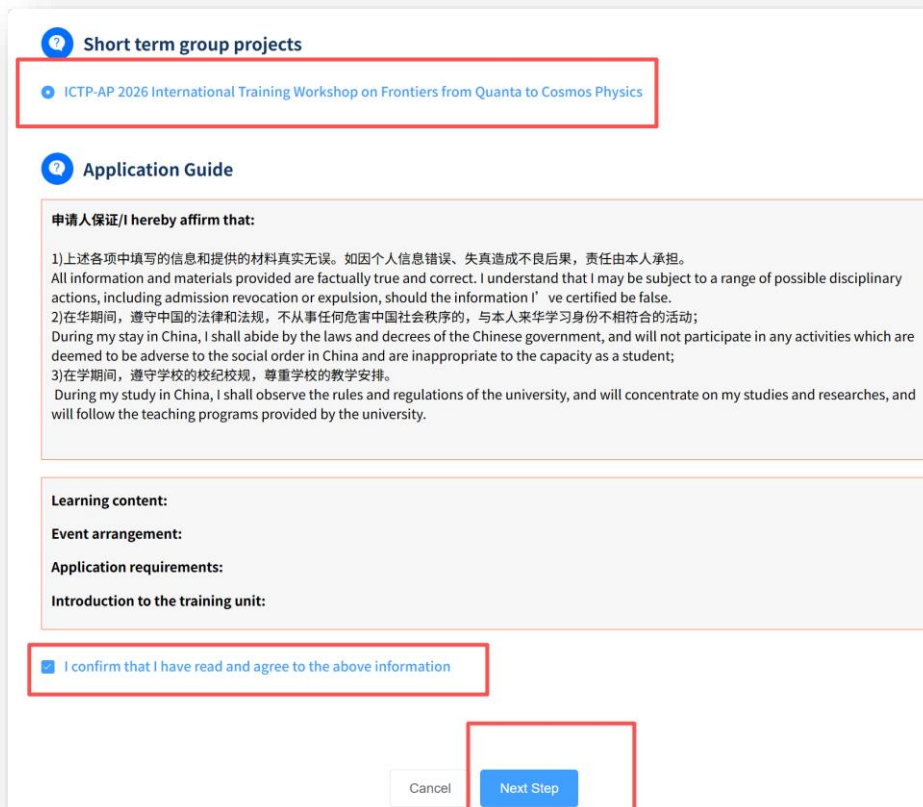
Short term group projects

ICTP-AP 2026 International Training Workshop on Frontiers from Quanta to Cosmos Physics

Application Guide

申请人保证/I hereby affirm that:

1)上述各项中填写的信息和提供的材料真实无误。如因个人信息错误、失真造成不良后果，责任由本人承担。
All information and materials provided are factually true and correct. I understand that I may be subject to a range of possible disciplinary actions, including admission revocation or expulsion, should the information I’ve certified be false.
2)在华期间，遵守中国的法律和法规，不从事任何危害中国社会秩序的，与本人来华学习身份不相符合的活动；
During my stay in China, I shall abide by the laws and decrees of the Chinese government, and will not participate in any activities which are deemed to be adverse to the social order in China and are inappropriate to the capacity as a student;
3)在学期间，遵守学校的校纪校规，尊重学校的教学安排。
During my study in China, I shall observe the rules and regulations of the university, and will concentrate on my studies and researches, and will follow the teaching programs provided by the university.

Learning content:

Event arrangement:

Application requirements:

Introduction to the training unit:

I confirm that I have read and agree to the above information

Cancel

Next Step